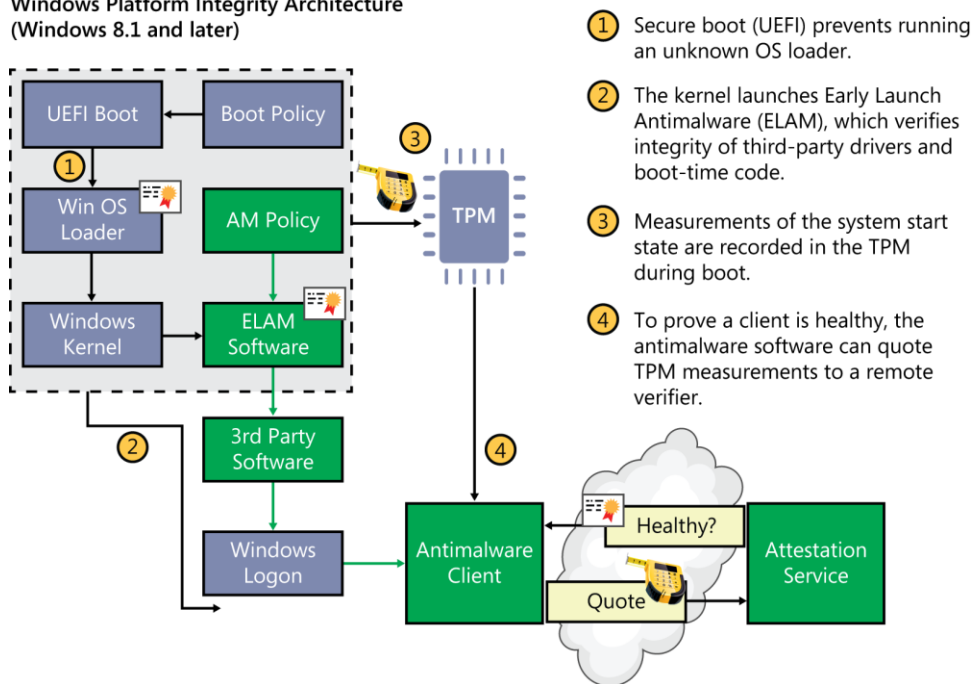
Windows Platform Integrity Architecture (Windows 8.1 and later)

UEFI Boot

Boot Policy

1

Win OS Loader

AM Policy

3

TPM

Windows Kernel

ELAM Software

2

3rd Party Software

4

Windows Logon

Antimalware Client

Healthy?

Quote

Attestation Service

1 Secure boot (UEFI) prevents running an unknown OS loader.

2 The kernel launches Early Launch Antimalware (ELAM), which verifies integrity of third-party drivers and boot-time code.

3 Measurements of the system start state are recorded in the TPM during boot.

4 To prove a client is healthy, the antimalware software can quote TPM measurements to a remote verifier.